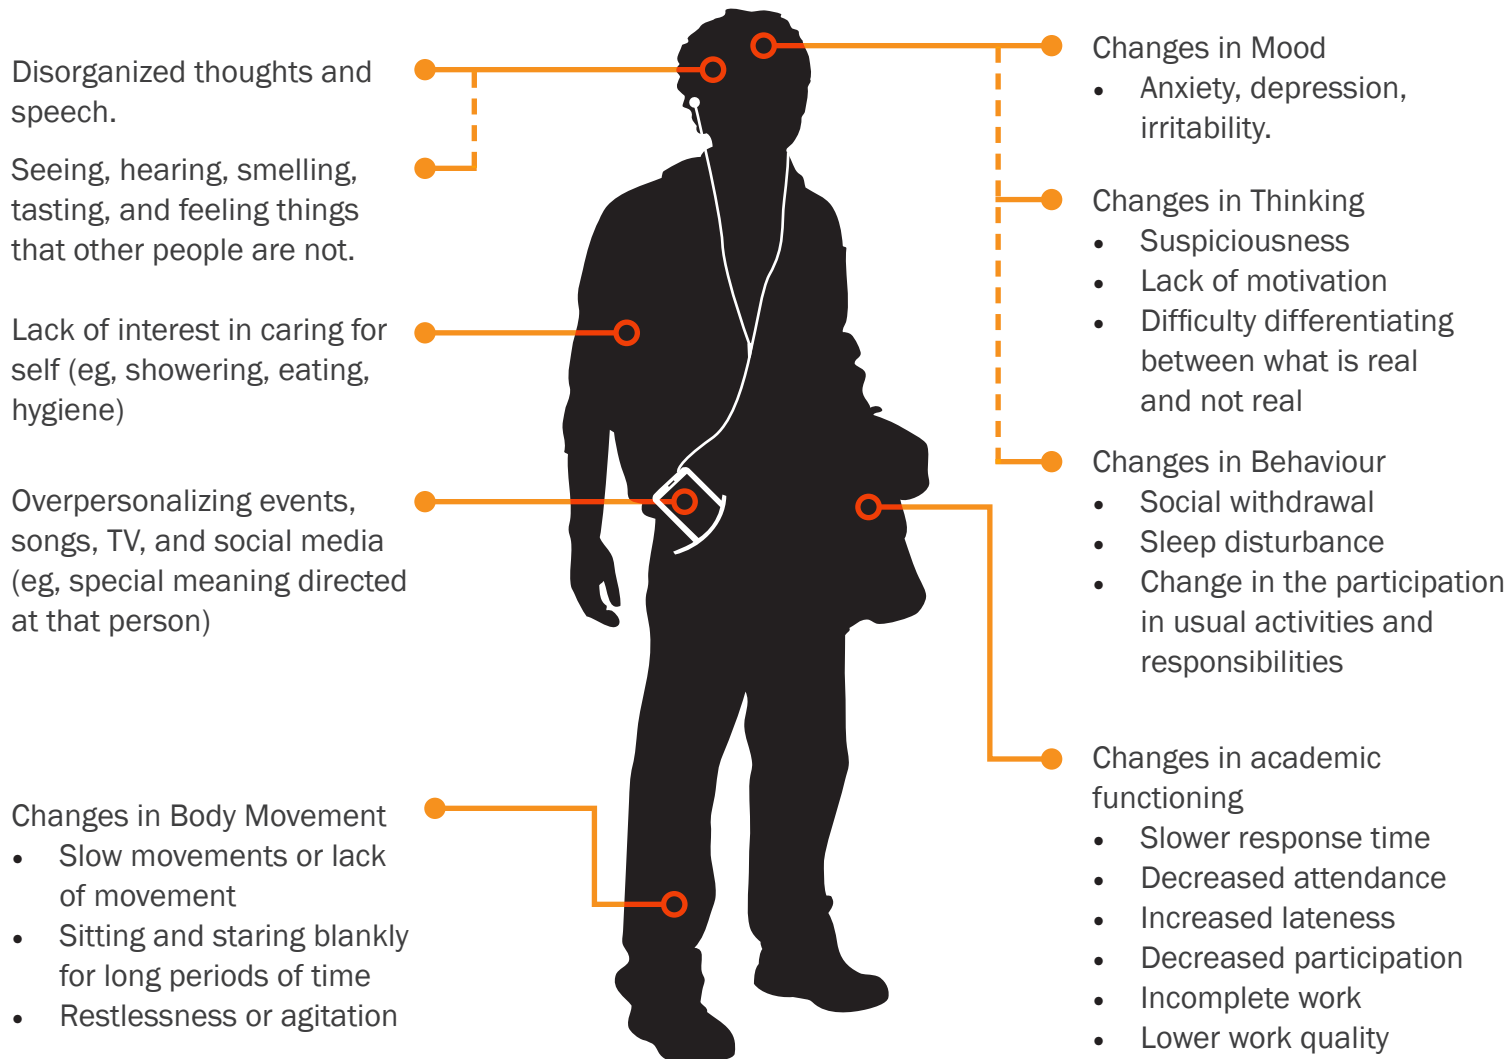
Disorganized thoughts and speech.

Seeing, hearing, smelling, tasting, and feeling things that other people are not.

Lack of interest in caring for self (eg, showering, eating, hygiene)

Overpersonalizing events, songs, TV, and social media (eg, special meaning directed at that person)

Changes in Body Movement
- Slow movements or lack of movement
- Sitting and staring blankly for long periods of time
- Restlessness or agitation

Changes in Mood
- Anxiety, depression, irritability.

Changes in Thinking
- Suspiciousness
- Lack of motivation
- Difficulty differentiating between what is real and not real

Changes in Behaviour
- Social withdrawal
- Sleep disturbance
- Change in the participation in usual activities and responsibilities

Changes in academic functioning
- Slower response time
- Decreased attendance
- Increased lateness
- Decreased participation
- Incomplete work
- Lower work quality